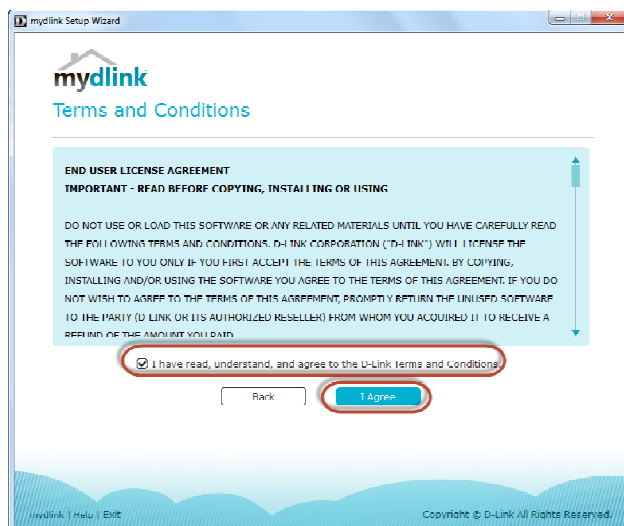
mydlink Setup Wizard

mydlink

Terms and Conditions

END USER LICENSE AGREEMENT
IMPORTANT - READ BEFORE COPYING, INSTALLING OR USING

DO NOT USE OR LOAD THIS SOFTWARE OR ANY RELATED MATERIALS UNTIL YOU HAVE CAREFULLY READ THE FOLLOWING TERMS AND CONDITIONS. D-LINK CORPORATION ("D-LINK") WILL LICENSE THE SOFTWARE TO YOU ONLY IF YOU FIRST ACCEPT THE TERMS OF THIS AGREEMENT. BY COPYING, INSTALLING AND/OR USING THE SOFTWARE YOU AGREE TO THE TERMS OF THIS AGREEMENT. IF YOU DO NOT WISH TO AGREE TO THE TERMS OF THIS AGREEMENT, PROMPTLY RETURN THE UNUSED SOFTWARE TO THE PARTY (D-LINK OR ITS AUTHORIZED RESELLER) FROM WHOM YOU ACQUIRED IT TO RECEIVE A REFUND OF THE AMOUNT YOU PAID.

I have read, understand, and agree to the D-Link Terms and Conditions.

Back

I Agree

mydlink | Help | Exit

Copyright © D-Link All Rights Reserved.